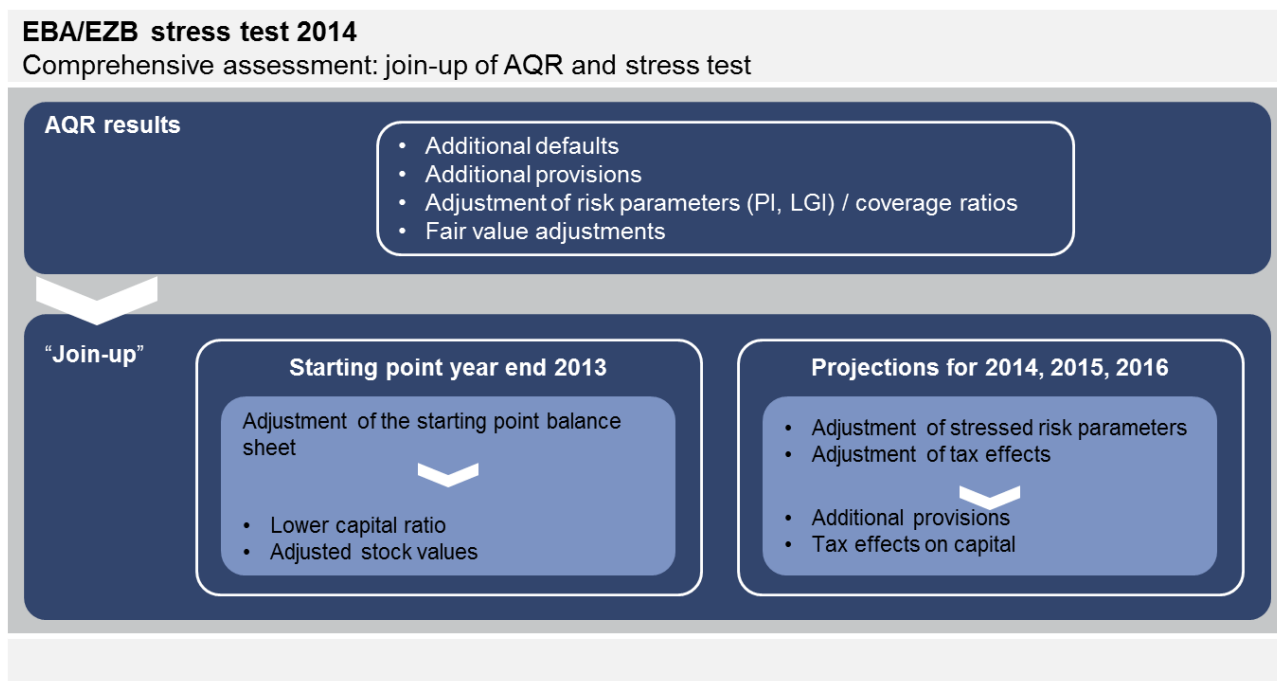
**EBA/EZB stress test 2014**
Comprehensive assessment: join-up of AQR and stress test

**AQR results**

- Additional defaults
- Additional provisions
- Adjustment of risk parameters (PI, LGI) / coverage ratios
- Fair value adjustments

"Join-up"

**Starting point year end 2013**

Adjustment of the starting point balance sheet

- Lower capital ratio
- Adjusted stock values

**Projections for 2014, 2015, 2016**

- Adjustment of stressed risk parameters
- Adjustment of tax effects

- Additional provisions
- Tax effects on capital